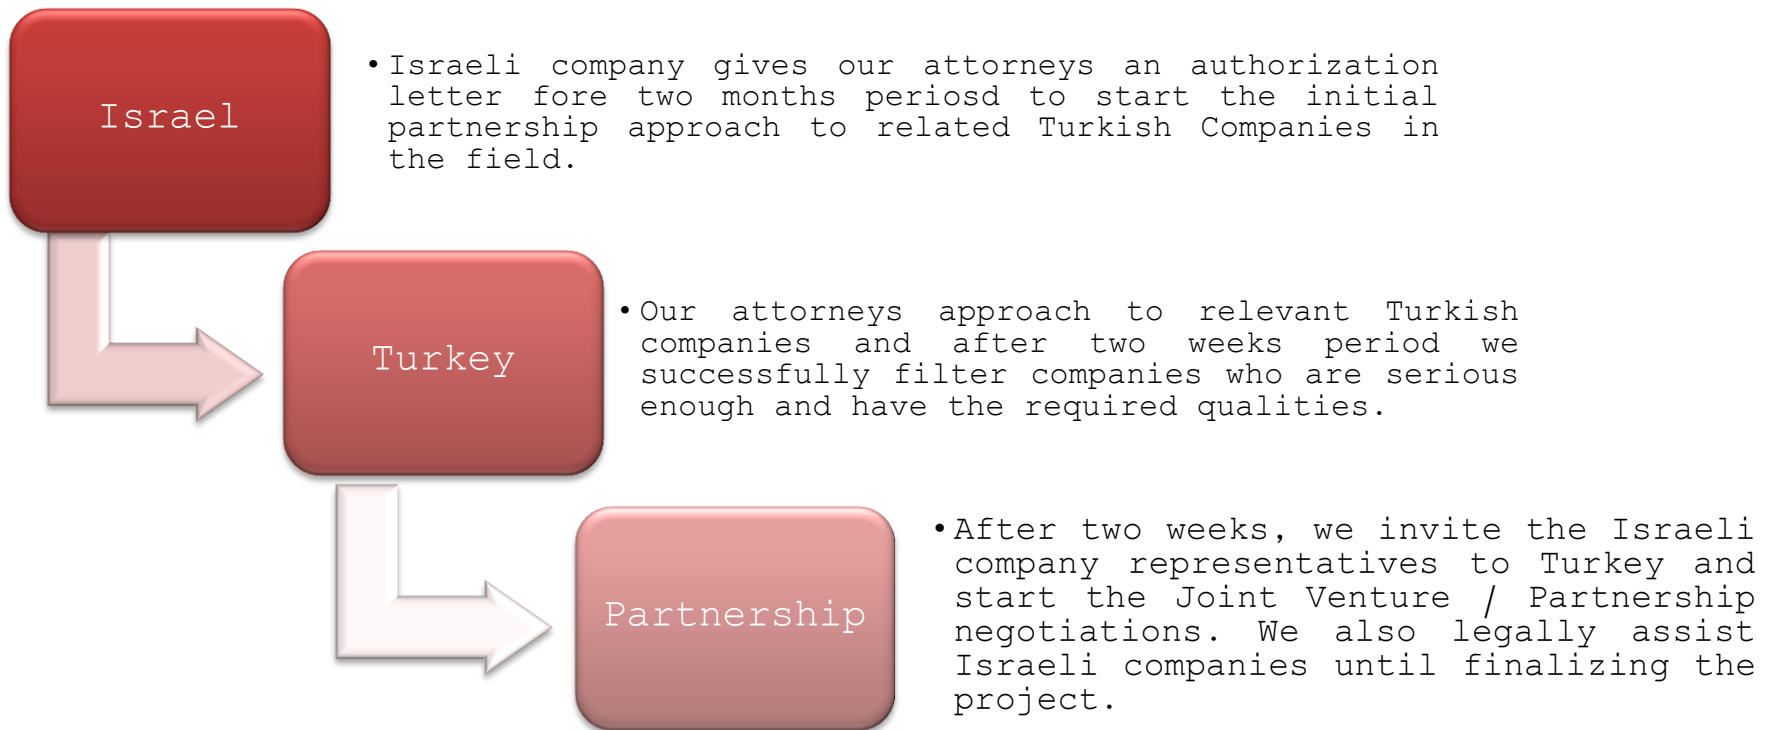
Israel

• Israeli company gives our attorneys an authorization letter fore two months periosd to start the initial partnership approach to related Turkish Companies in the field.

Turkey

• Our attorneys approach to relevant Turkish companies and after two weeks period we successfully filter companies who are serious enough and have the required qualities.

Partnership

• After two weeks, we invite the Israeli company representatives to Turkey and start the Joint Venture / Partnership negotiations. We also legally assist Israeli companies until finalizing the project.